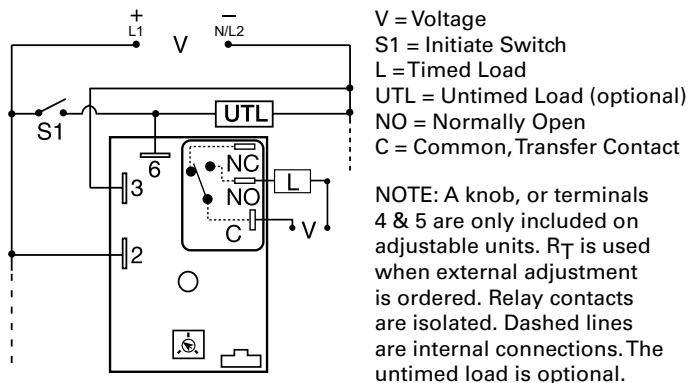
+
L1
V
–
N/L2
UTL
S1
6
NC
NO
L
3
C
V
2

V = Voltage
S1 = Initiate Switch
L = Timed Load
UTL = Untimed Load (optional)
NO = Normally Open
C = Common, Transfer Contact

NOTE: A knob, or terminals 4 & 5 are only included on adjustable units. $R_T$ is used when external adjustment is ordered. Relay contacts are isolated. Dashed lines are internal connections. The untimed load is optional.